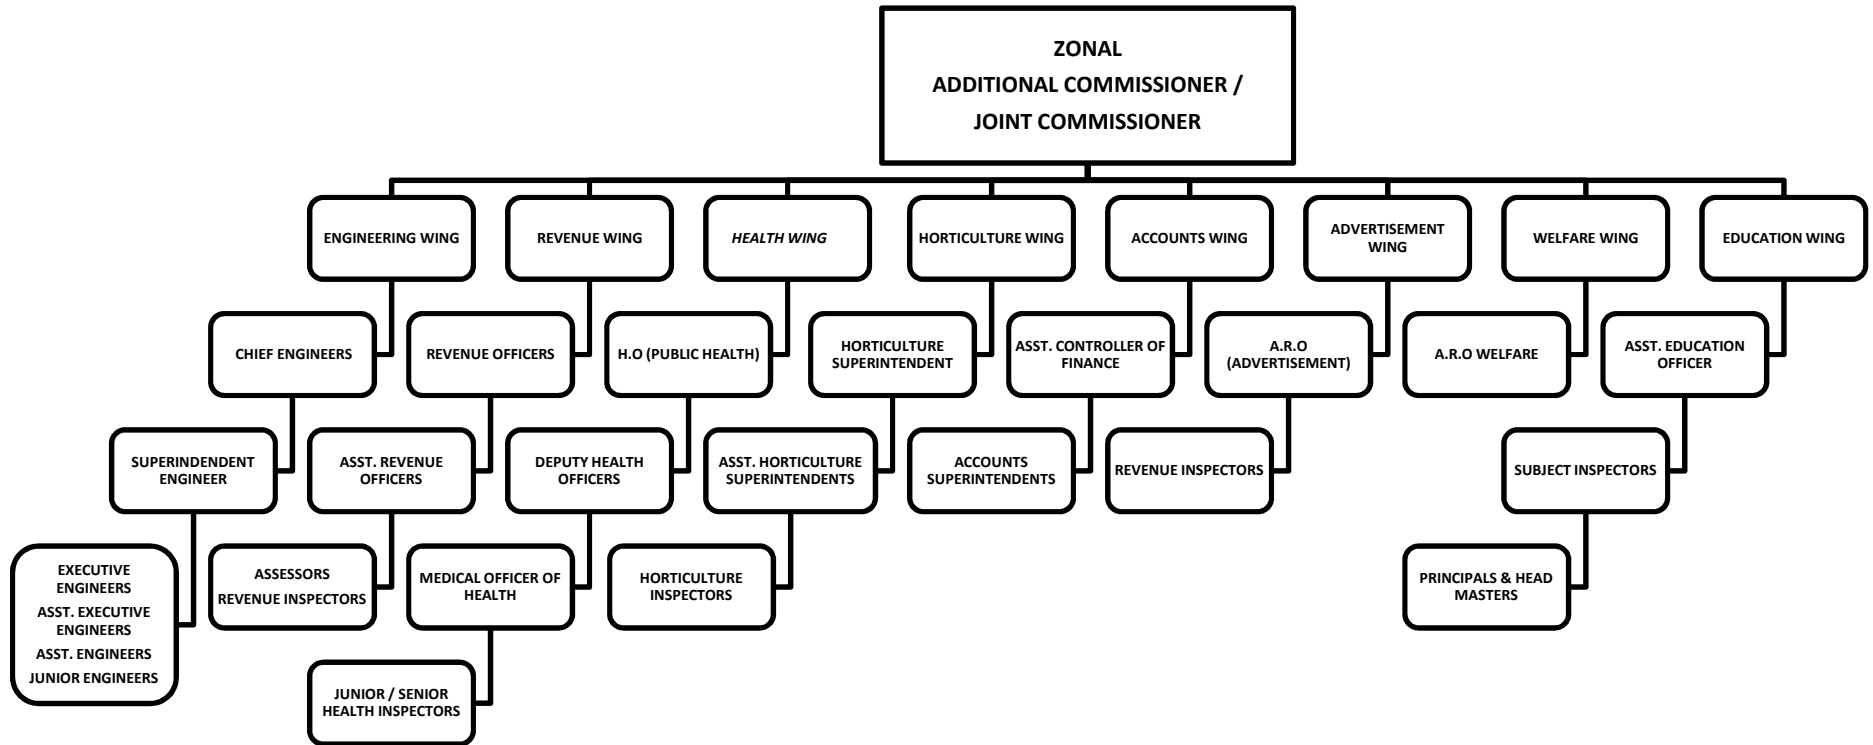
ZONAL
ADDITIONAL COMMISSIONER /
JOINT COMMISSIONER

ENGINEERING WING

CHIEF ENGINEERS

SUPERINDENDENT ENGINEER

EXECUTIVE ENGINEERS
ASST. EXECUTIVE ENGINEERS
ASST. ENGINEERS
JUNIOR ENGINEERS

REVENUE WING

REVENUE OFFICERS

ASST. REVENUE OFFICERS

ASSESSORS
REVENUE INSPECTORS

HEALTH WING

H.O (PUBLIC HEALTH)

DEPUTY HEALTH OFFICERS

MEDICAL OFFICER OF HEALTH

JUNIOR / SENIOR HEALTH INSPECTORS

HORTICULTURE WING

HORTICULTURE SUPERINTENDENT

ASST. HORTICULTURE SUPERINTENDENTS

HORTICULTURE INSPECTORS

ACCOUNTS WING

ASST. CONTROLLER OF FINANCE

ACCOUNTS SUPERINTENDENTS

ADVERTISEMENT WING

A.R.O (ADVERTISEMENT)

REVENUE INSPECTORS

WELFARE WING

A.R.O WELFARE

EDUCATION WING

ASST. EDUCATION OFFICER

SUBJECT INSPECTORS

PRINCIPALS & HEAD MASTERS